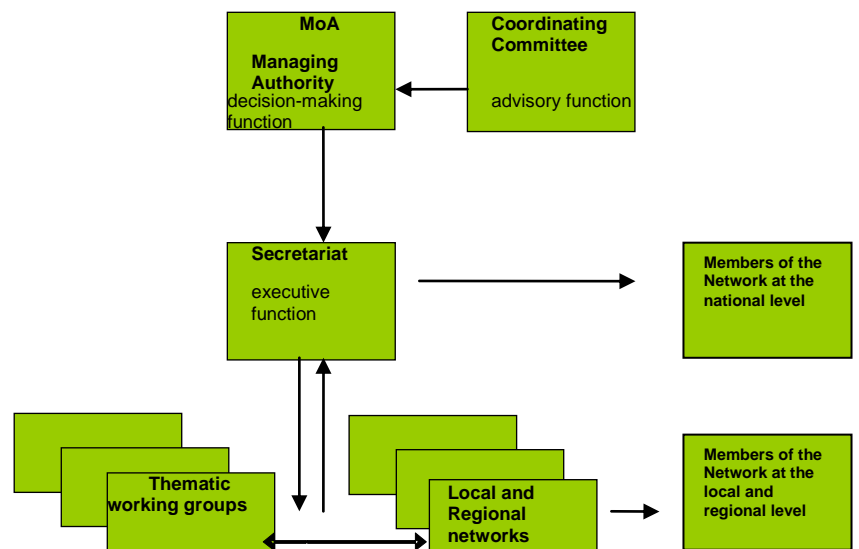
MoA

Managing Authority
decision-making function

Coordinating Committee

advisory function

Secretariat

executive function

Members of the Network at the national level

Thematic working groups

Local and Regional networks

Members of the Network at the local and regional level